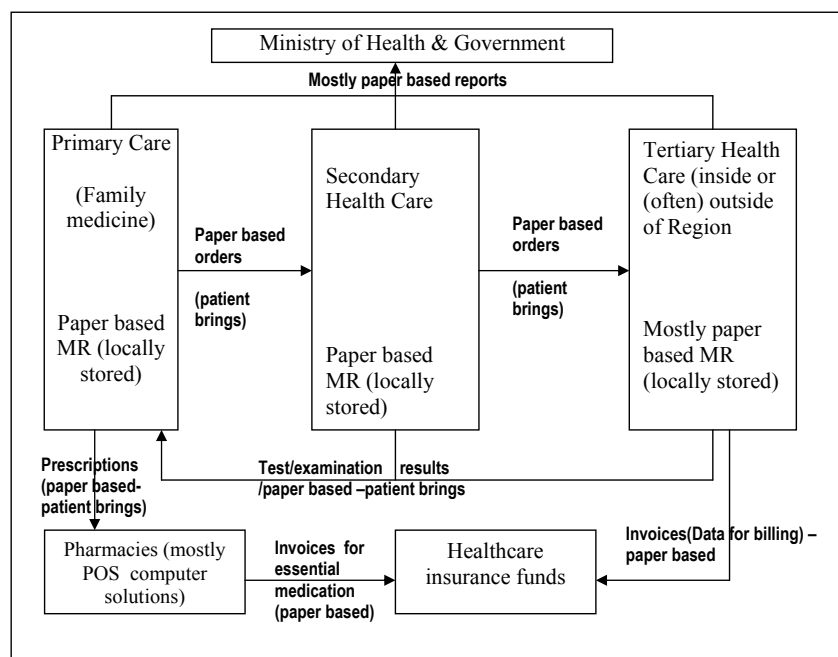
Ministry of Health & Government

Mostly paper based reports

Primary Care

(Family medicine)

Paper based MR (locally stored)

Paper based orders

(patient brings)

Secondary Health Care

Paper based MR (locally stored)

Paper based orders

(patient brings)

Tertiary Health Care (inside or (often) outside of Region

Mostly paper based MR (locally stored)

Prescriptions (paper based-patient brings)

Test/examination results /paper based –patient brings

Invoices(Data for billing) – paper based

Pharmacies (mostly POS computer solutions)

Invoices for essential medication (paper based)

Healthcare insurance funds